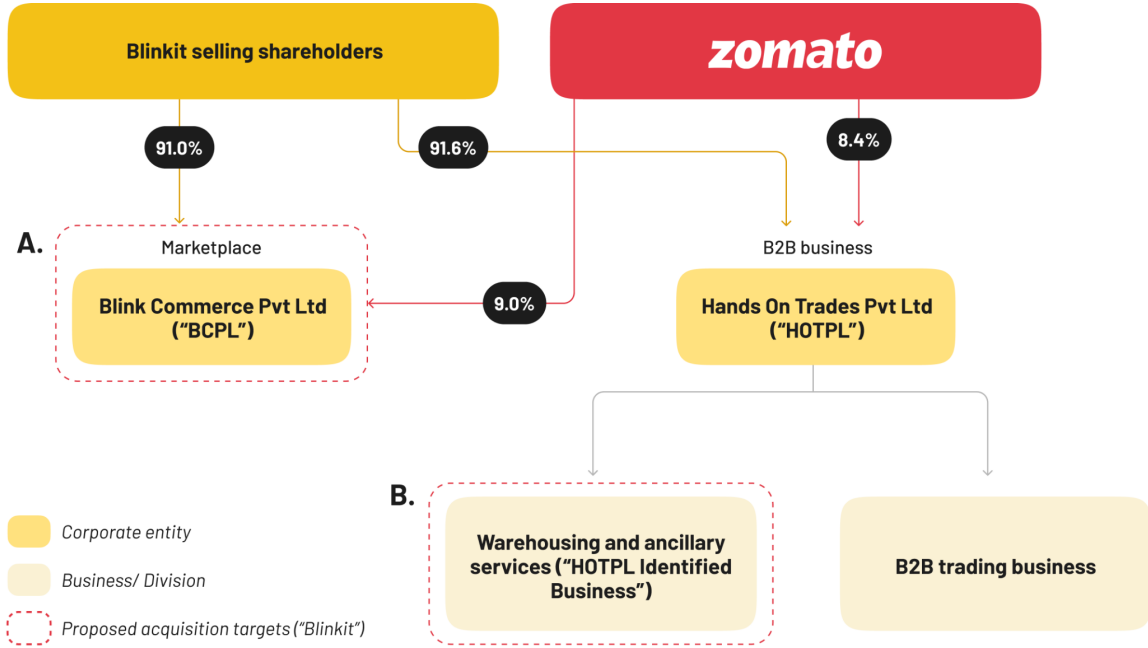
Blinkit selling shareholders

zomato

91.0%

91.6%

8.4%

A.

Marketplace

Blink Commerce Pvt Ltd ("BCPL")

9.0%

B2B business

Hands On Trades Pvt Ltd ("HOTPL")

B.

Warehousing and ancillary services ("HOTPL Identified Business")

B2B trading business

Corporate entity

Business/ Division

Proposed acquisition targets ("Blinkit")